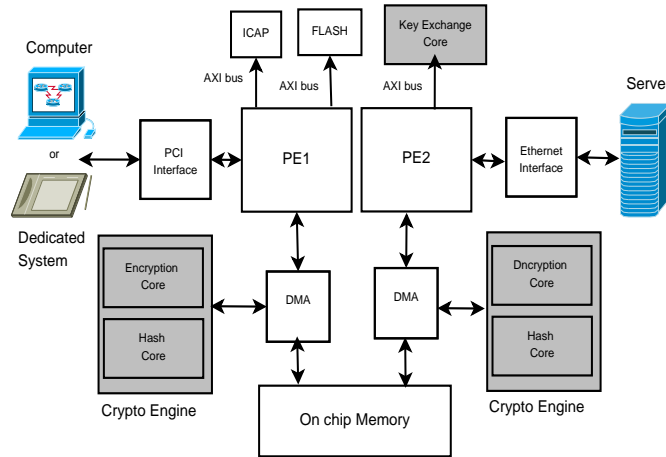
ICAP

FLASH

Key Exchange Core

Computer

AXI bus

AXI bus

AXI bus

Serve

or

PCI Interface

PE1

PE2

Ethernet Interface

Dedicated System

Encryption Core

Hash Core

DMA

DMA

Dncryption Core

Hash Core

Crypto Engine

On chip Memory

Crypto Engine